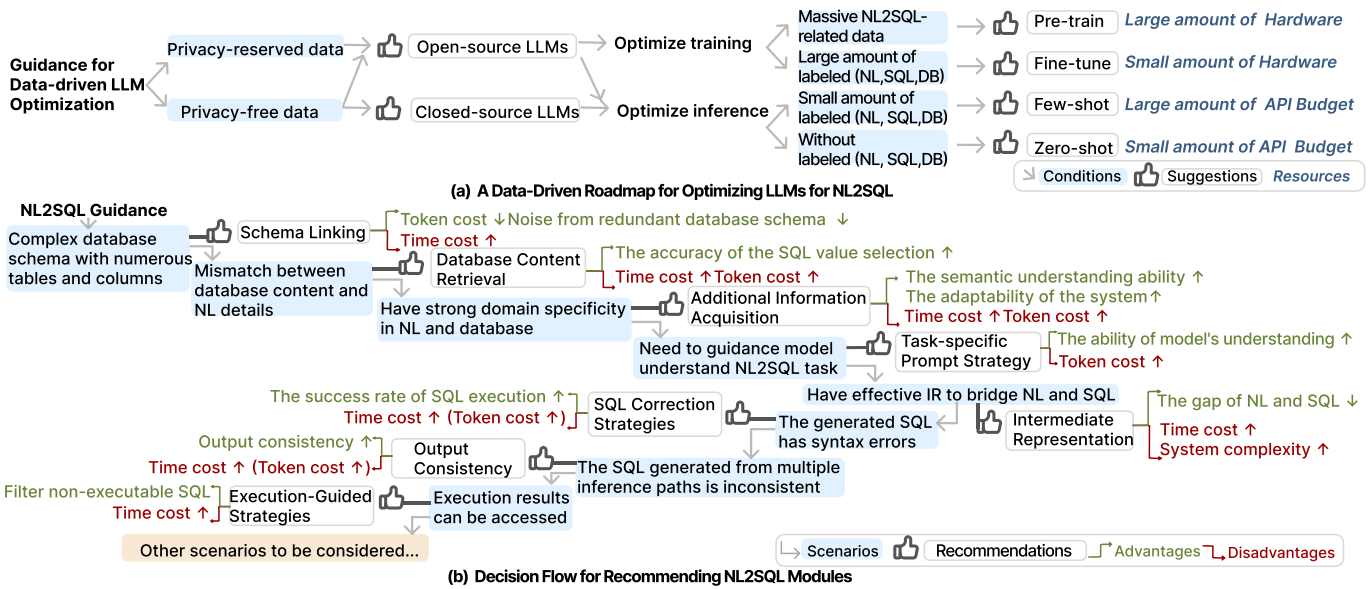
Guidance for Data-driven LLM Optimization

Privacy-reserved data

Privacy-free data

Open-source LLMs

Closed-source LLMs

Optimize training

Optimize inference

Massive NL2SQL-related data

Large amount of labeled (NL,SQL,DB)

Small amount of labeled (NL, SQL,DB)

Without labeled (NL, SQL,DB)

Pre-train

Fine-tune

Few-shot

Zero-shot

Large amount of Hardware

Small amount of Hardware

Large amount of API Budget

Small amount of API Budget

Conditions Suggestions Resources

(a) A Data-Driven Roadmap for Optimizing LLMs for NL2SQL

NL2SQL Guidance

Complex database schema with numerous tables and columns

Schema Linking

Token cost ↓ Noise from redundant database schema ↓

Time cost ↑

Mismatch between database content and NL details

Database Content Retrieval

The accuracy of the SQL value selection ↑

Time cost ↑ Token cost ↑

Have strong domain specificity in NL and database

Additional Information Acquisition

The semantic understanding ability ↑

The adaptability of the system ↑

Time cost ↑ Token cost ↑

Need to guidance model understand NL2SQL task

Task-specific Prompt Strategy

The ability of model's understanding ↑

Token cost ↑

Have effective IR to bridge NL and SQL

Intermediate Representation

The gap of NL and SQL ↓

Time cost ↑

System complexity ↑

The success rate of SQL execution ↑

Time cost ↑ (Token cost ↑)

SQL Correction Strategies

The generated SQL has syntax errors

Output consistency ↑

Time cost ↑ (Token cost ↑)

Output Consistency

The SQL generated from multiple inference paths is inconsistent

Filter non-executable SQL

Time cost ↑

Execution-Guided Strategies

Execution results can be accessed

Other scenarios to be considered...

Scenarios Recommendations Advantages Disadvantages

(b) Decision Flow for Recommending NL2SQL Modules